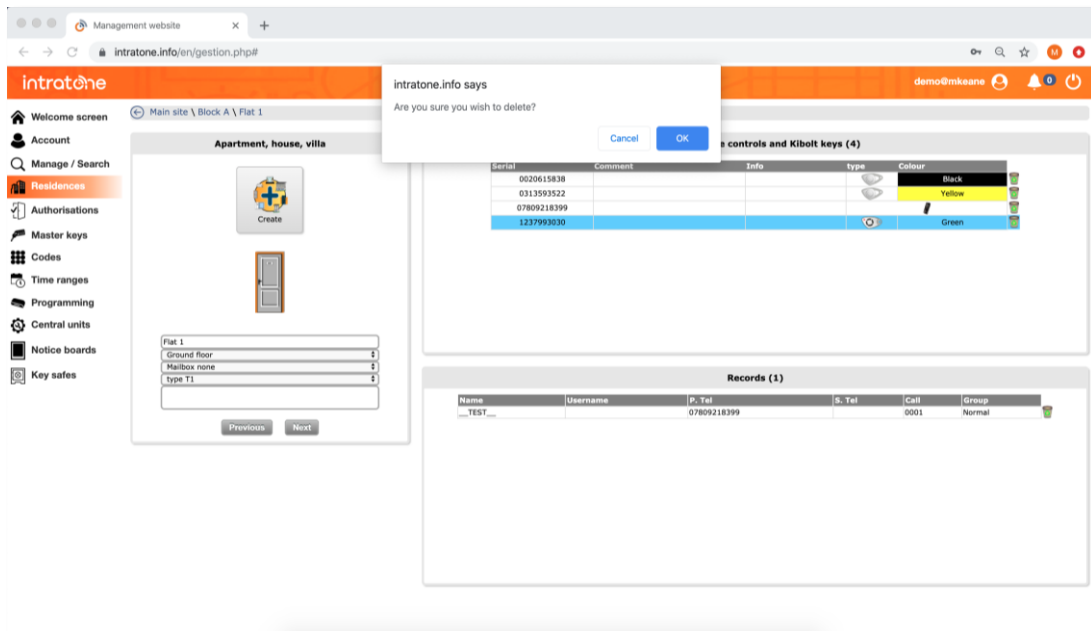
Management website

intratone.info/en/gestion.php#

intratone

intratone.info says

Are you sure you wish to delete?

Cancel OK

demo@mkeane 0

Welcome screen
Account
Manage / Search
Residences
Authorisations
Master keys
Codes
Time ranges
Programming
Central units
Notice boards
Key safes

Main site \ Block A \ Flat 1

Apartment, house, villa

Create

Flat 1
Ground floor
Mailbox none
type T1

Previous Next

e controls and Kibolt keys (4)

| Serial | Comment | Info | type | Colour |
|---|---|---|---|---|
| 0020615838 | | | | Black |
| 0313593522 | | | | Yellow |
| 07809218399 | | | | |
| 1237993030 | | | | Green |

Records (1)

| Name | Username | P. Tel | S. Tel | Call | Group |
|---|---|---|---|---|---|
| __TEST__ | | 07809218399 | | 0001 | Normal |